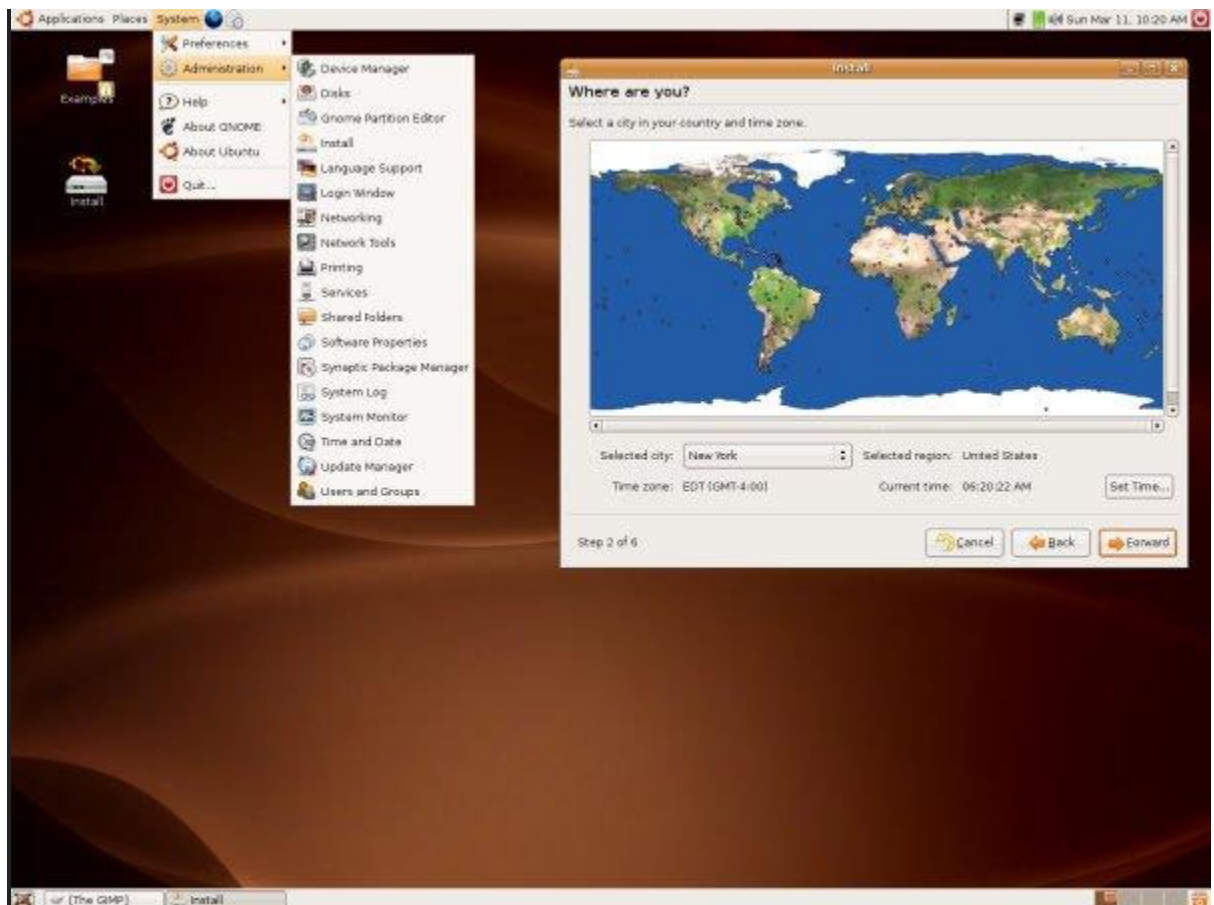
Applications Places System

Sun Mar 11, 10:20 AM

Examples

Install

Preferences
Administration
Help
About GNOME
About Ubuntu
Quit...

Device Manager
Disks
Gnome Partition Editor
Install
Language Support
Login Window
Networking
Network Tools
Printing
Services
Shared Folders
Software Properties
Synaptic Package Manager
System Log
System Monitor
Time and Date
Update Manager
Users and Groups

Install

Where are you?

Select a city in your country and time zone.

Selected city: New York
Selected region: United States
Time zone: EDT (GMT-4:00)
Current time: 06:20:22 AM
Set Time...

Step 2 of 6
Cancel
Back
Forward

(The GIMP)
Install